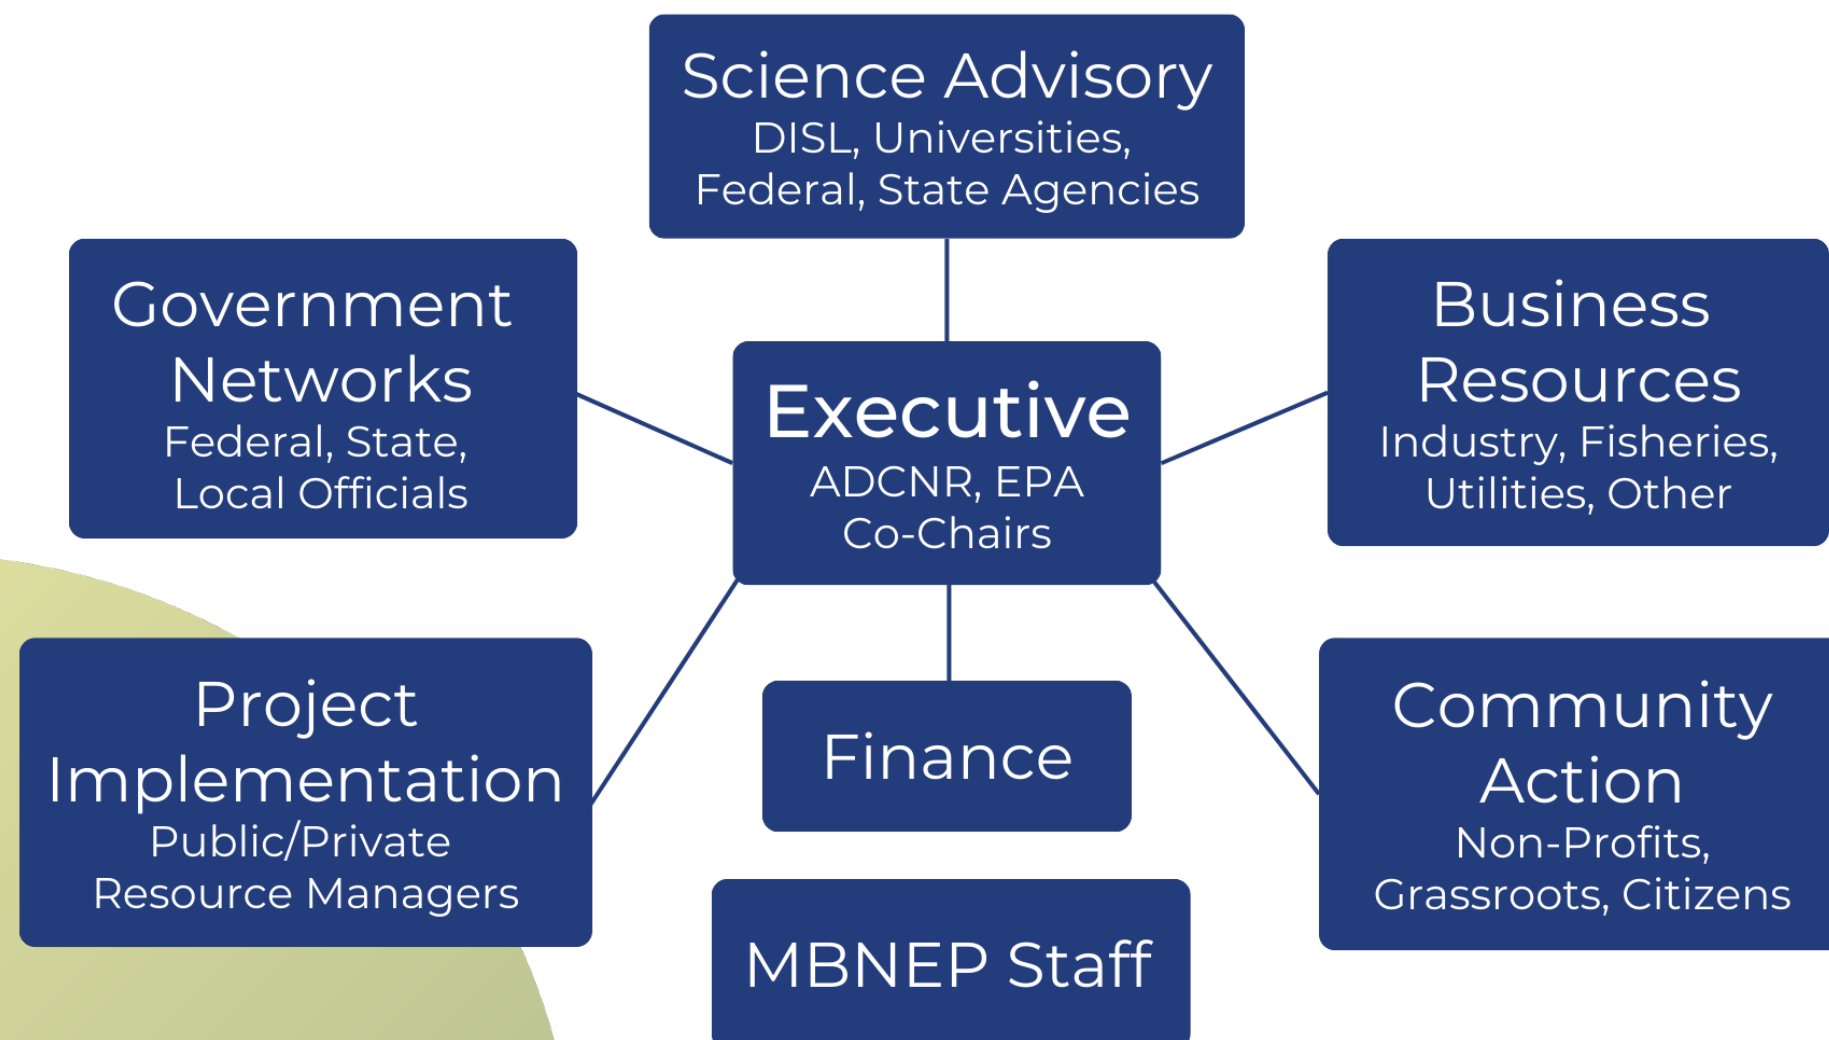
Science Advisory
DISL, Universities, Federal, State Agencies

Government Networks
Federal, State, Local Officials

Executive
ADCNR, EPA Co-Chairs

Business Resources
Industry, Fisheries, Utilities, Other

Project Implementation
Public/Private Resource Managers

Finance

Community Action
Non-Profits, Grassroots, Citizens

MBNEP Staff